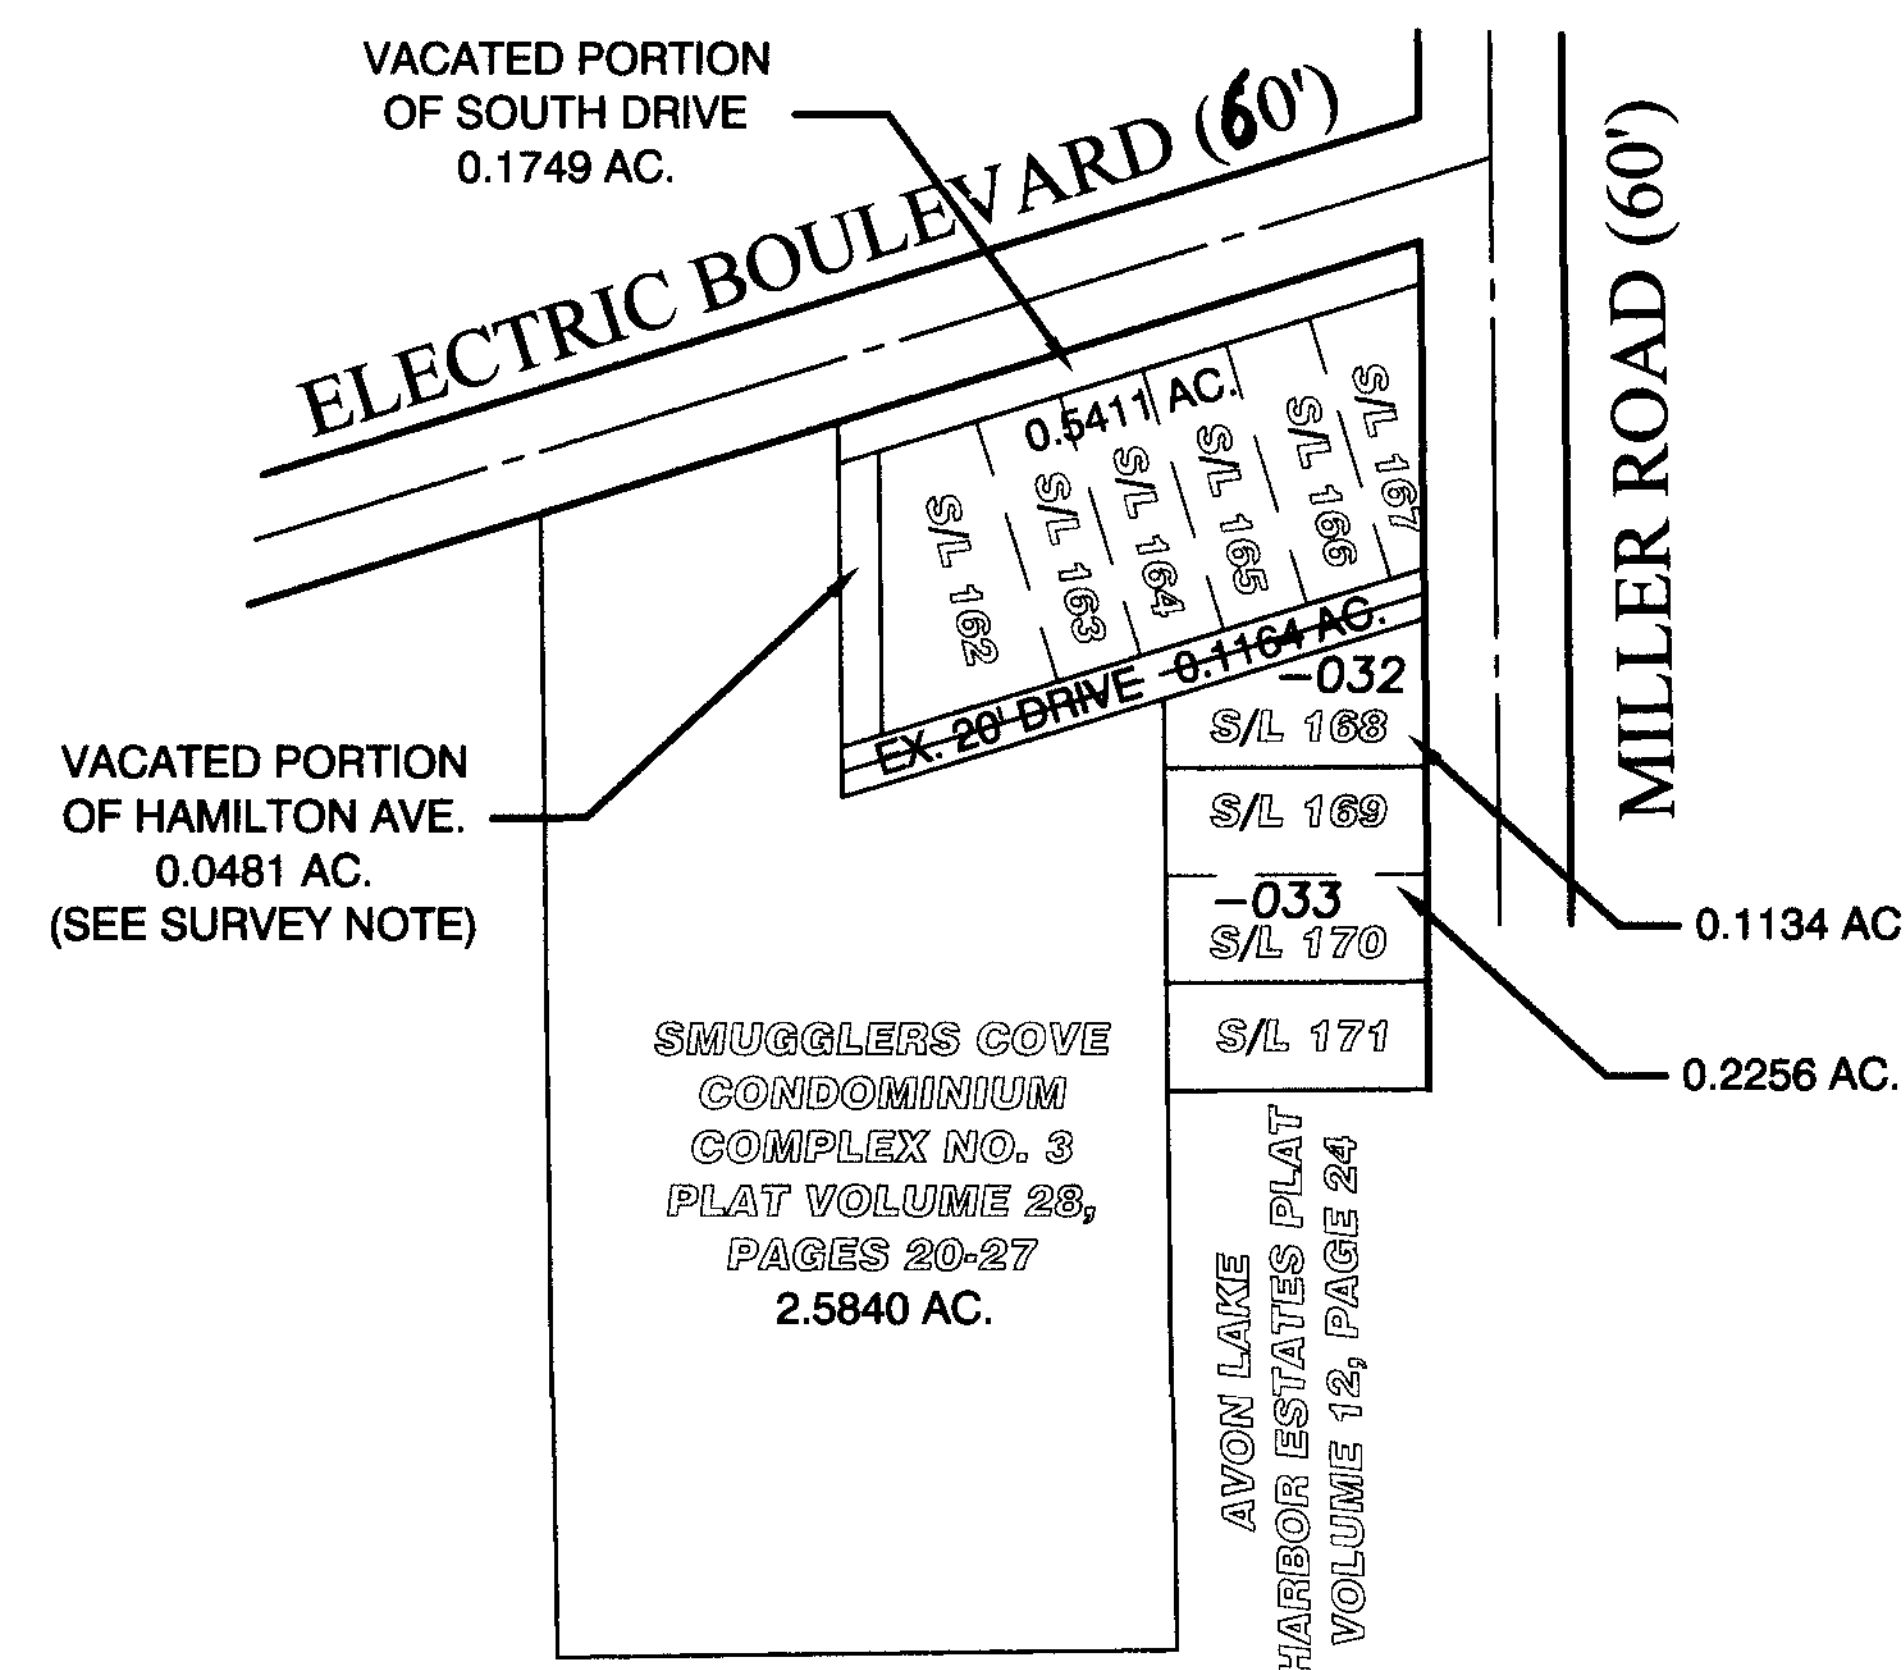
VACATED PORTION OF SOUTH DRIVE 0.1749 AC.

ELECTRIC BOULEVARD (60')

MILLER ROAD (60')

0.5411 AC.

S/L 162

S/L 163

S/L 164

S/L 165

S/L 166

S/L 167

EX. 20' DRIVE 0.1164 AC.

-032

S/L 168

S/L 169

-033

S/L 170

S/L 171

VACATED PORTION OF HAMILTON AVE. 0.0481 AC. (SEE SURVEY NOTE)

0.1134 AC

0.2256 AC.

SMUGGLERS COVE CONDOMINIUM COMPLEX NO. 3 PLAT VOLUME 28, PAGES 20-27 2.5840 AC.

AVON LAKE HARBOR ESTATES PLAT VOLUME 12, PAGE 24